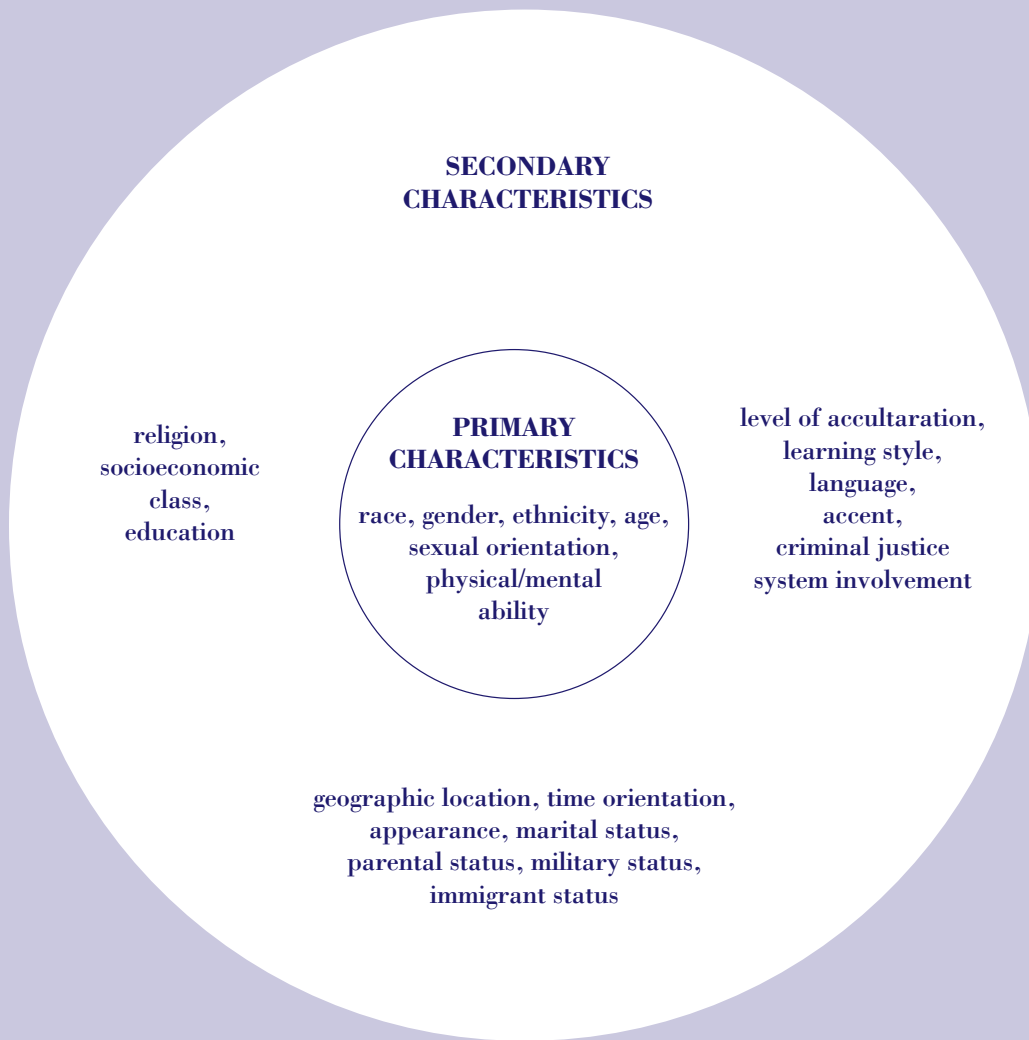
SECONDARY CHARACTERISTICS

religion, socioeconomic class, education

PRIMARY CHARACTERISTICS

race, gender, ethnicity, age, sexual orientation, physical/mental ability

level of acculTaration, learning style, language, accent, criminal justice system involvement

geographic location, time orientation, appearance, marital status, parental status, military status, immigrant status